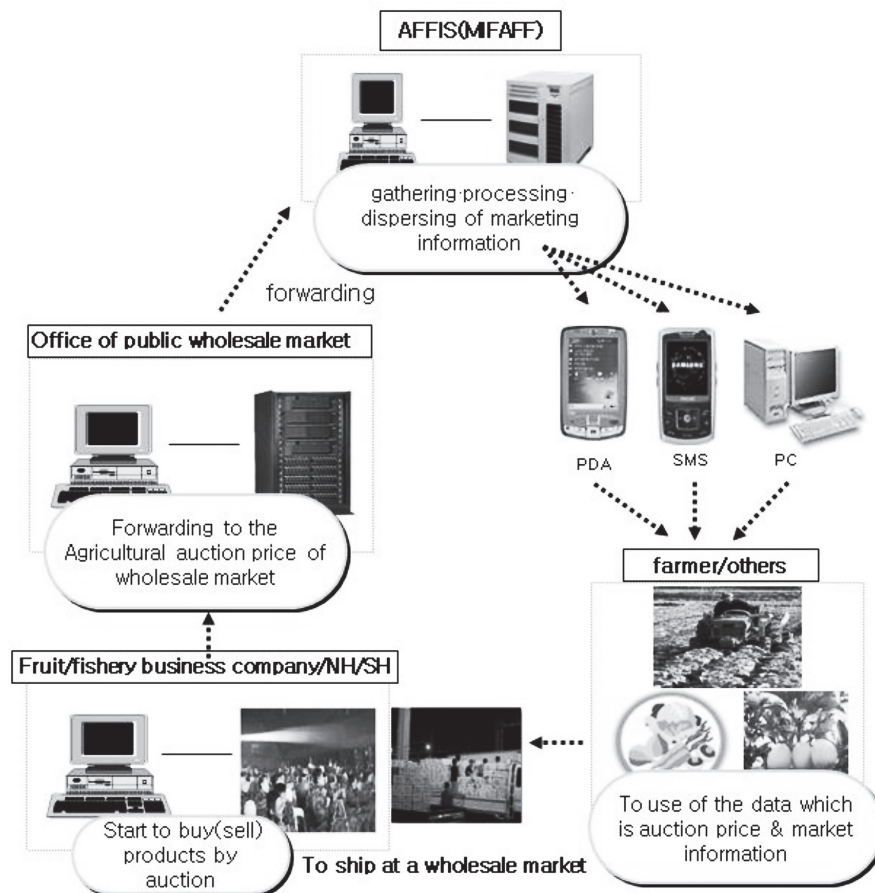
AFFIS(MIFAFF)

gathering·processing·dispersing of marketing information

forwarding

Office of public wholesale market

Forwarding to the Agricultural auction price of wholesale market

PDA

SMS

PC

farmer/others

Fruit/fishery business company/NH/SH

Start to buy(sell) products by auction

To ship at a wholesale market

To use of the data which is auction price & market information